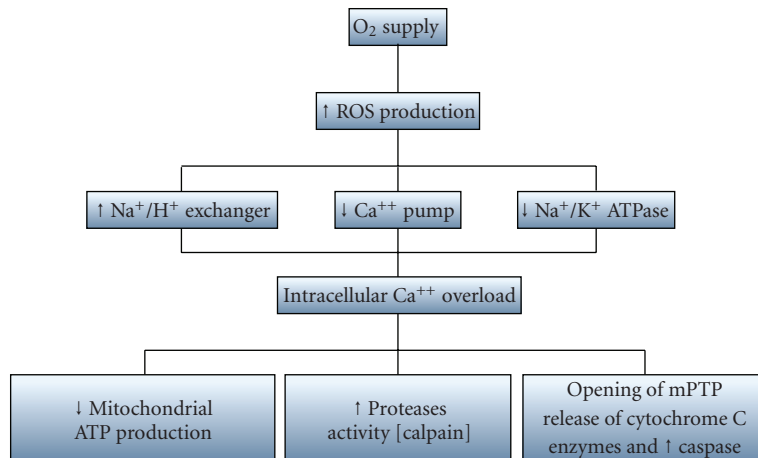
$O_2$ supply

↑ ROS production

↑ $Na^+/H^+$ exchanger

↓ $Ca^{++}$ pump

↓ $Na^+/K^+$ ATPase

Intracellular $Ca^{++}$ overload

↓ Mitochondrial ATP production

↑ Proteases activity [calpain]

Opening of mPTP release of cytochrome C enzymes and ↑ caspase